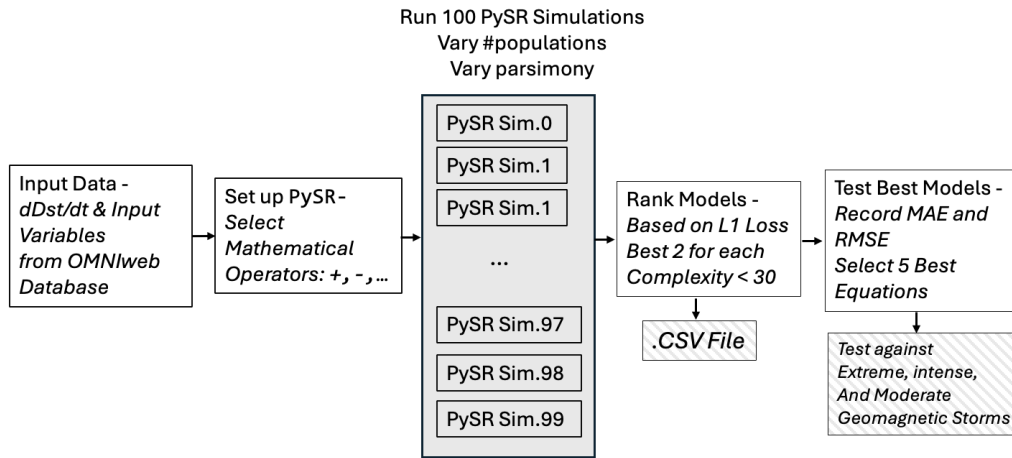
Run 100 PySR Simulations
Vary #populations
Vary parsimony

Input Data - dDst/dt & Input Variables from OMNIweb Database

Set up PySR - Select Mathematical Operators: +, -, …

PySR Sim.0
PySR Sim.1
PySR Sim.1
…
PySR Sim.97
PySR Sim.98
PySR Sim.99

Rank Models - Based on L1 Loss Best 2 for each Complexity < 30

.CSV File

Test Best Models - Record MAE and RMSE Select 5 Best Equations

Test against Extreme, intense, And Moderate Geomagnetic Storms